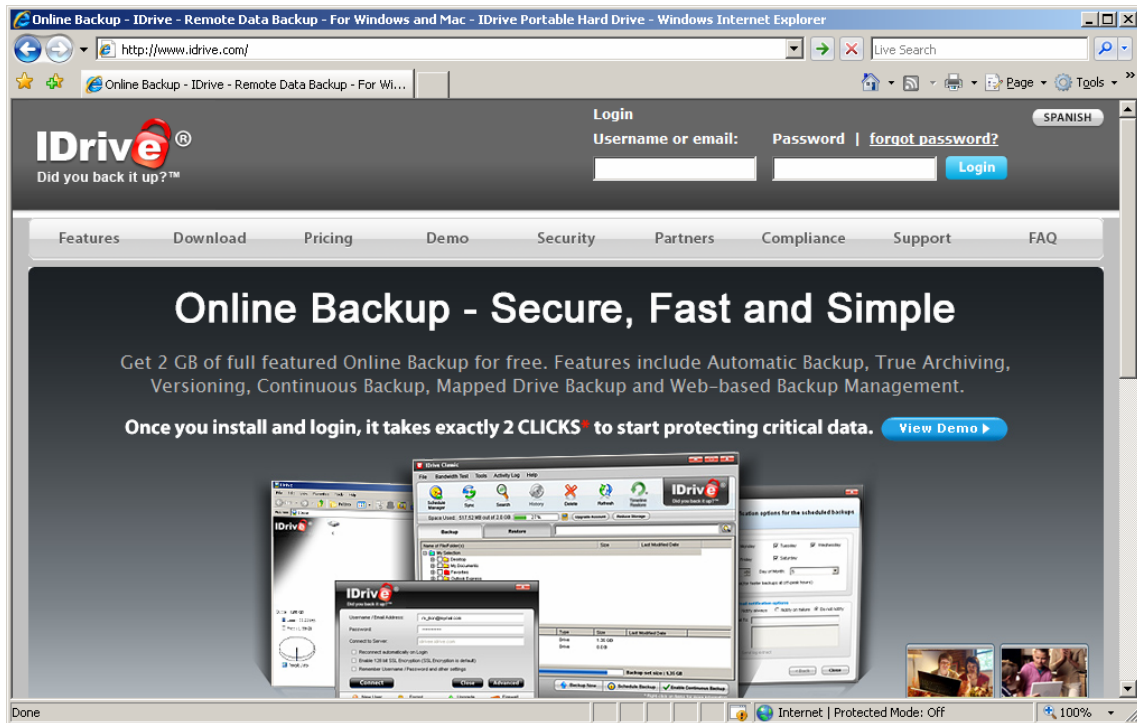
Online Backup - IDrive - Remote Data Backup - For Windows and Mac - IDrive Portable Hard Drive - Windows Internet Explorer

http://www.idrive.com/

Live Search

Online Backup - IDrive - Remote Data Backup - For Wi...

Page Tools

IDrive®
Did you back it up?™

Login
Username or email:
Password | forgot password?
Login
SPANISH

Features Download Pricing Demo Security Partners Compliance Support FAQ

Online Backup - Secure, Fast and Simple

Get 2 GB of full featured Online Backup for free. Features include Automatic Backup, True Archiving, Versioning, Continuous Backup, Mapped Drive Backup and Web-based Backup Management.

Once you install and login, it takes exactly 2 CLICKS* to start protecting critical data. View Demo

IDrive Classic
File Bandwidth Test Tools Activity Log Help
Schedule Manager Sync Search History Delete Refresh Timeline Restore
IDrive Did you back it up?
Backup Restore
Name of File/Folder(s) Size Last Modified Date
My Selection
Desktop
My Documents
Favorites
Outlook Express

IDrive
Did you back it up?
Username / Email Address:
Password
Connect to Server:
Connect Close Advanced

Backup Now Schedule Backup Enable Continuous Backup

Done
Internet | Protected Mode: Off
100%